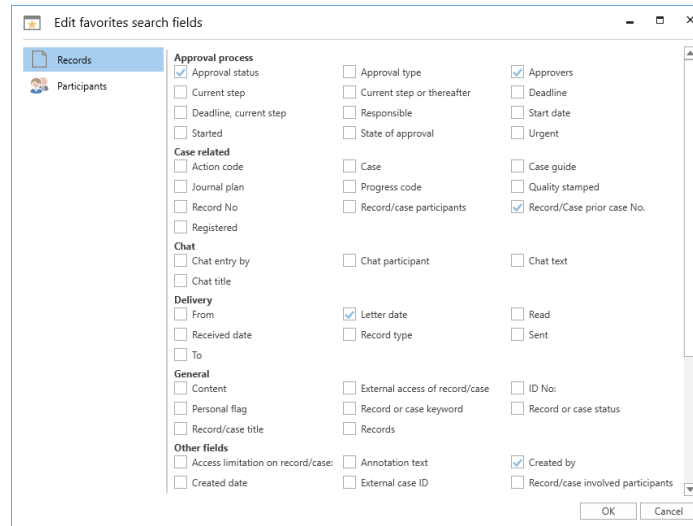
Edit favorites search fields

Records
Participants

Approval process
Approval status
Approval type
Approvers
Current step
Current step or thereafter
Deadline
Deadline, current step
Responsible
Start date
Started
State of approval
Urgent

Case related
Action code
Case
Case guide
Journal plan
Progress code
Quality stamped
Record No
Record/case participants
Record/Case prior case No.
Registered

Chat
Chat entry by
Chat participant
Chat text
Chat title

Delivery
From
Letter date
Read
Received date
Record type
Sent
To

General
Content
External access of record/case
ID No:
Personal flag
Record or case keyword
Record or case status
Record/case title
Records

Other fields
Access limitation on record/case:
Annotation text
Created by
Created date
External case ID
Record/case involved participants

OK
Cancel